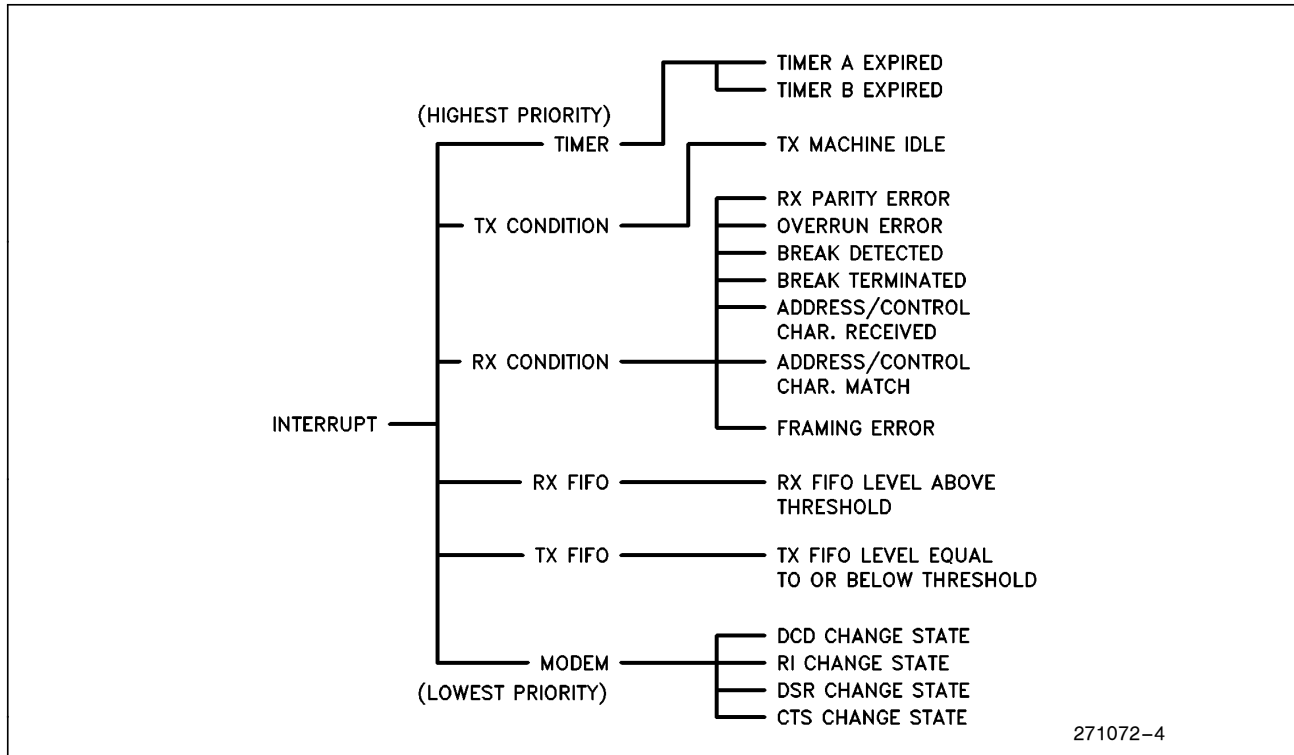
TIMER A EXPIRED
TIMER B EXPIRED

(HIGHEST PRIORITY)
TIMER

TX MACHINE IDLE

TX CONDITION

RX PARITY ERROR
OVERRUN ERROR
BREAK DETECTED
BREAK TERMINATED
ADDRESS/CONTROL CHAR. RECEIVED

RX CONDITION

ADDRESS/CONTROL CHAR. MATCH
FRAMING ERROR

INTERRUPT

RX FIFO

RX FIFO LEVEL ABOVE THRESHOLD

TX FIFO

TX FIFO LEVEL EQUAL TO OR BELOW THRESHOLD

MODEM
(LOWEST PRIORITY)

DCD CHANGE STATE
RI CHANGE STATE
DSR CHANGE STATE
CTS CHANGE STATE

271072–4